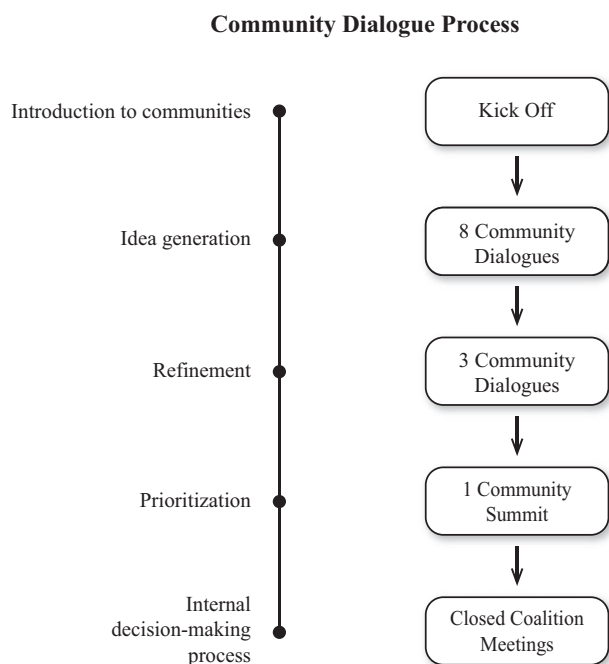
**Community Dialogue Process**

Introduction to communities

Kick Off

Idea generation

8 Community Dialogues

Refinement

3 Community Dialogues

Prioritization

1 Community Summit

Internal decision-making process

Closed Coalition Meetings